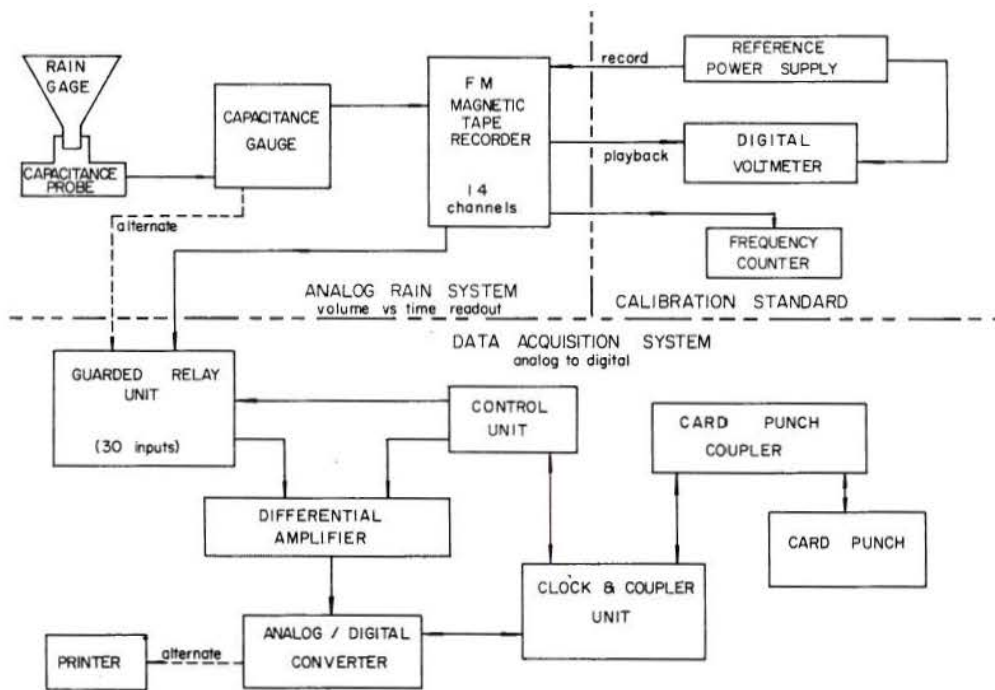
RAIN GAGE

CAPACITANCE PROBE

CAPACITANCE GAUGE

alternate

F M MAGNETIC TAPE RECORDER

14 channels

record

playback

REFERENCE POWER SUPPLY

DIGITAL VOLTMETER

FREQUENCY COUNTER

ANALOG RAIN SYSTEM
volume vs time readout

CALIBRATION STANDARD

DATA ACQUISITION SYSTEM
analog to digital

GUARDED RELAY UNIT

(30 inputs)

CONTROL UNIT

CARD PUNCH COUPLER

DIFFERENTIAL AMPLIFIER

CARD PUNCH

CLOCK & COUPLER UNIT

PRINTER

alternate

ANALOG / DIGITAL CONVERTER